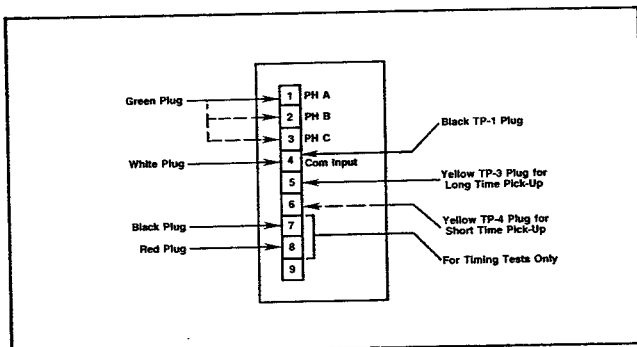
Green Plug
1 PH A
2 PH B
3 PH C
Black TP-1 Plug
White Plug
4 Com Input
5
Yellow TP-3 Plug for Long Time Pick-Up
6
Yellow TP-4 Plug for Short Time Pick-Up
Black Plug
7
Red Plug
8
For Timing Tests Only
9